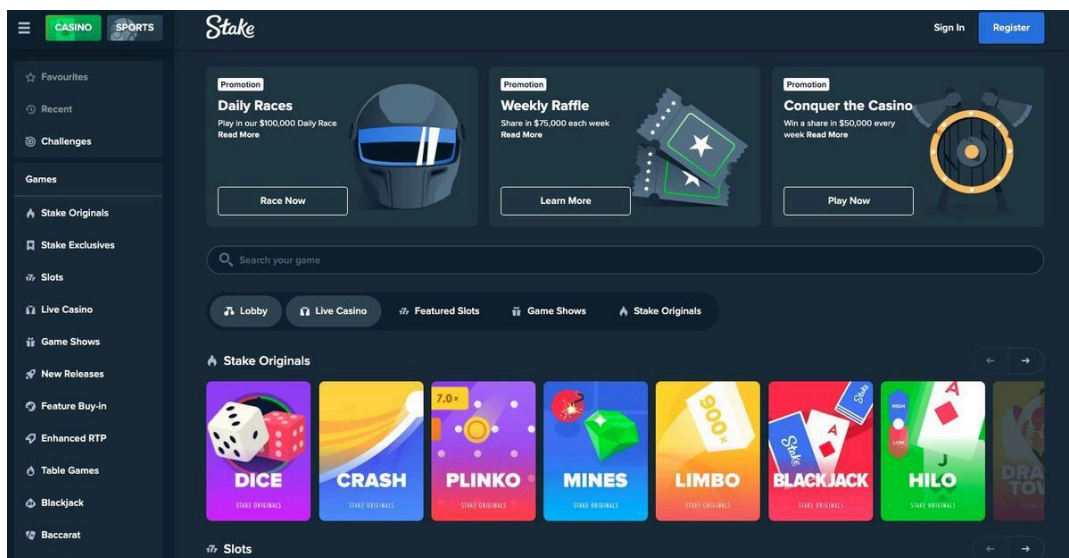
CASINO SPORTS

Stake

Sign In Register

Favourites
Recent
Challenges
Games
Stake Originals
Stake Exclusives
Slots
Live Casino
Game Shows
New Releases
Feature Buy-in
Enhanced RTP
Table Games
Blackjack
Baccarat

Promotion
Daily Races
Play in our $100,000 Daily Race
Read More
Race Now

Promotion
Weekly Raffle
Share in $75,000 each week
Read More
Learn More

Promotion
Conquer the Casino
Win a share in $50,000 every week Read More
Play Now

Search your game

Lobby
Live Casino
Featured Slots
Game Shows
Stake Originals

Stake Originals

DICE
STAKE ORIGINALS
CRASH
STAKE ORIGINALS
7.0×
PLINKO
STAKE ORIGINALS
MINES
STAKE ORIGINALS
900×
LIMBO
STAKE ORIGINALS
BLACKJACK
STAKE ORIGINALS
HIGH
LOW
HILO
STAKE ORIGINALS
DRA TOW

Slots